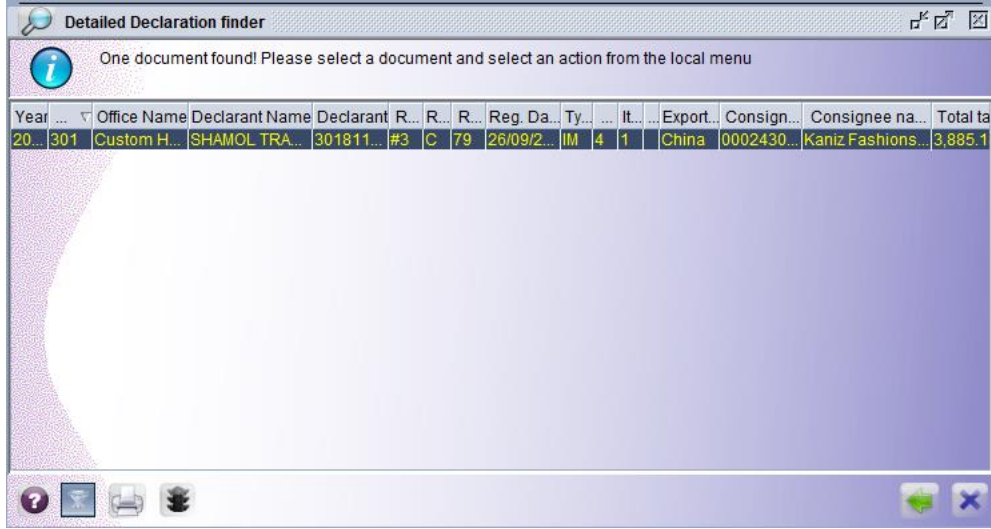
Detailed Declaration finder

One document found! Please select a document and select an action from the local menu

| Year | ... | Office Name | Declarant Name | Declarant | R... | R... | R... | Reg. Da... | Ty... | ... | It... | ... | Export... | Consign... | Consignee na... | Total ta |
|---|---|---|---|---|---|---|---|---|---|---|---|---|---|---|---|---|
| 20... | 301 | Custom H... | SHAMOL TRA... | 301811... | #3 | C | 79 | 26/09/2... | IM | 4 | 1 | | China | 0002430... | Kaniz Fashions... | 3,885.1 |